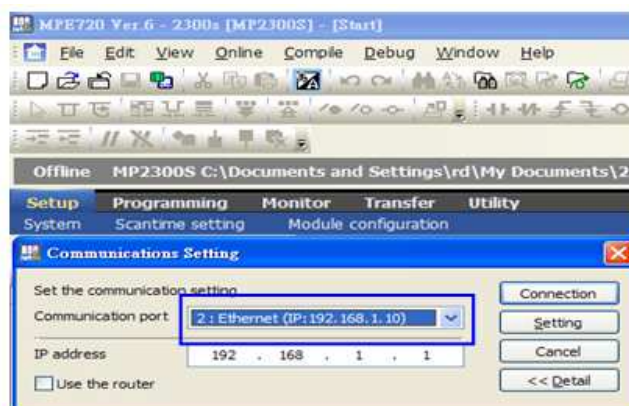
MPE720 Ver.6 - 2300s [MP2300S] - [Start]

File Edit View Online Compile Debug Window Help

Offline MP2300S C:\Documents and Settings\rd\My Documents\2

Setup Programming Monitor Transfer Utility

System Scantime setting Module configuration

Communications Setting

Set the communication setting

Communication port 2 : Ethernet (IP:192.168.1.10)

IP address 192 . 168 . 1 . 1

Use the router

Connection

Setting

Cancel

<< Detail